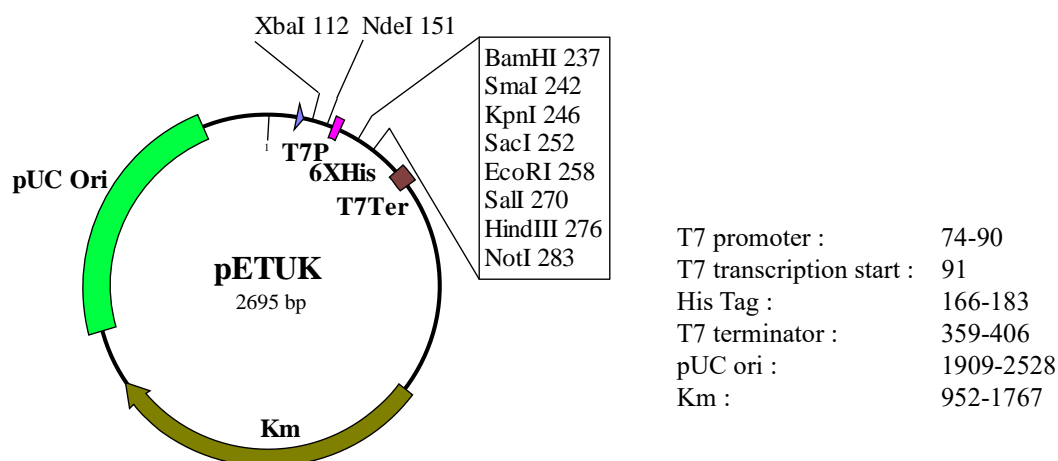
XbaI 112 NdeI 151

BamHI 237
SmaI 242
KpnI 246
SacI 252
EcoRI 258
SalI 270
HindIII 276
NotI 283

1

T7P
6XHis
T7Ter

pUC Ori

pETUK
2695 bp

Km

| | |
|---|---|
| T7 promoter : | 74-90 |
| T7 transcription start : | 91 |
| His Tag : | 166-183 |
| T7 terminator : | 359-406 |
| pUC ori : | 1909-2528 |
| Km : | 952-1767 |